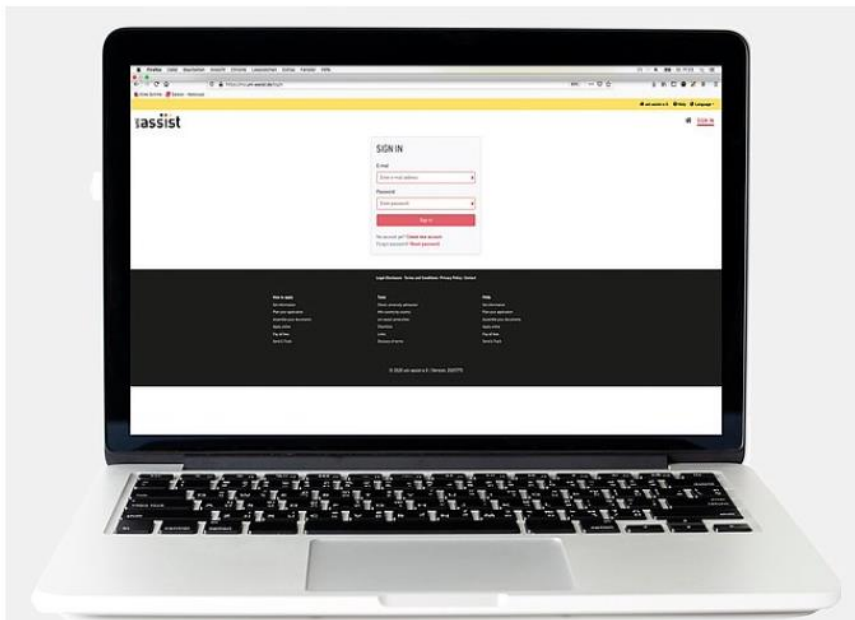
Firefox Datei Bearbeiten Ansicht Chronik Lesezeichen Extras Fenster Hilfe

https://my.uni-assist.de/

uni-assist e.V. Help Language

uassist

SIGN IN

SIGN IN

E-mail

Enter e-mail address

Password

Enter password

Sign in

No account yet? Create new account
Forgot password? Reset password

Legal Disclosure Terms and Conditions Privacy Policy Contact

How to apply

Tools

Help

© 2020 uni-assist e.V. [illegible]